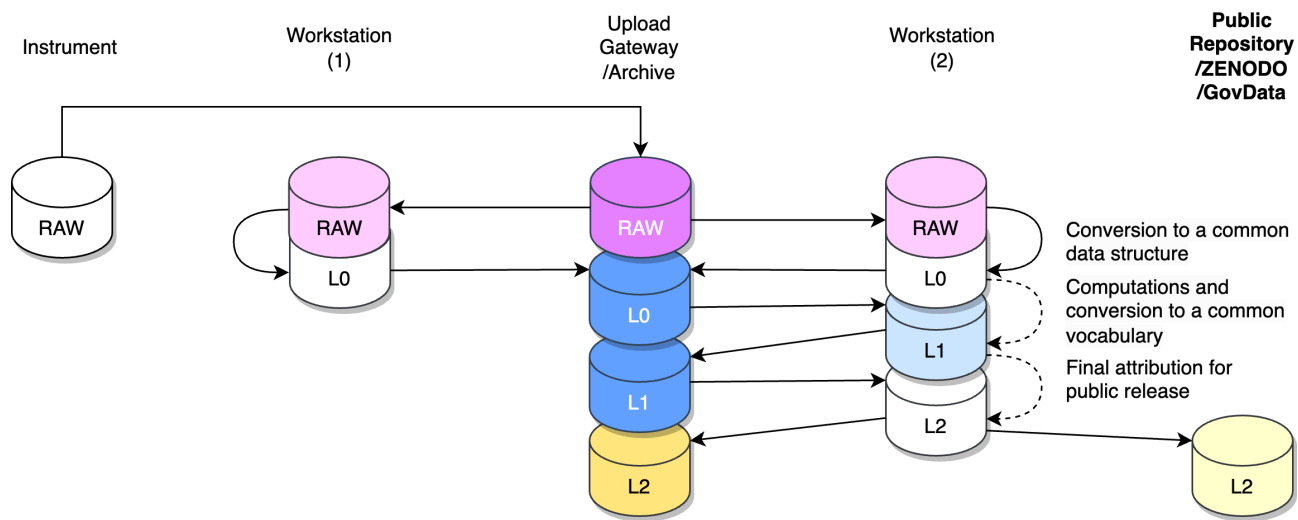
Instrument

Workstation (1)

Upload Gateway /Archive

Workstation (2)

Public Repository /ZENODO /GovData

RAW

RAW

L0

RAW

L0

L1

L2

RAW

L0

L1

L2

Conversion to a common data structure

Computations and conversion to a common vocabulary

Final attribution for public release

L2